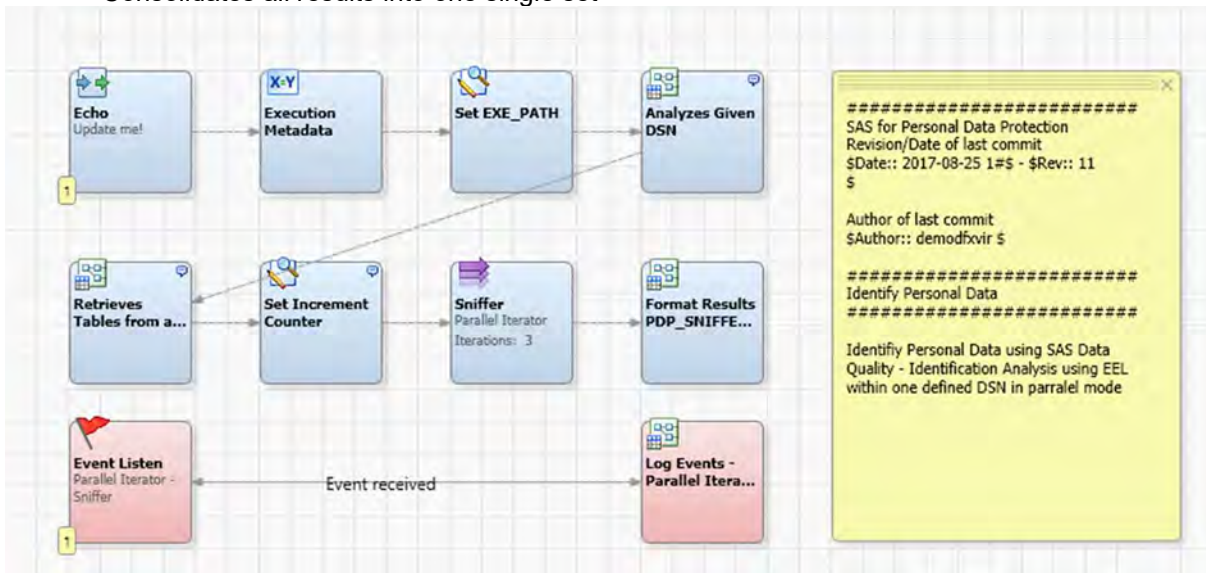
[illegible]

Echo
Update me!

1

X-Y
Execution Metadata

Set EXE_PATH

Analyzes Given DSN

Retrieves Tables from a...

Set Increment Counter

Sniffer
Parallel Iterator
Iterations: 3

Format Results PDP_SNIFFE...

Event Listen
Parallel Iterator - Sniffer

1

Event received

Log Events - Parallel Itera...

###########################
SAS for Personal Data Protection
Revision/Date of last commit
\$Date:: 2017-08-25 1#\$ - \$Rev:: 11
\$

Author of last commit
\$Author:: demodfxvir \$

###########################
Identify Personal Data
###########################

Identifiy Personal Data using SAS Data Quality - Identification Analysis using EEL within one defined DSN in parralel mode